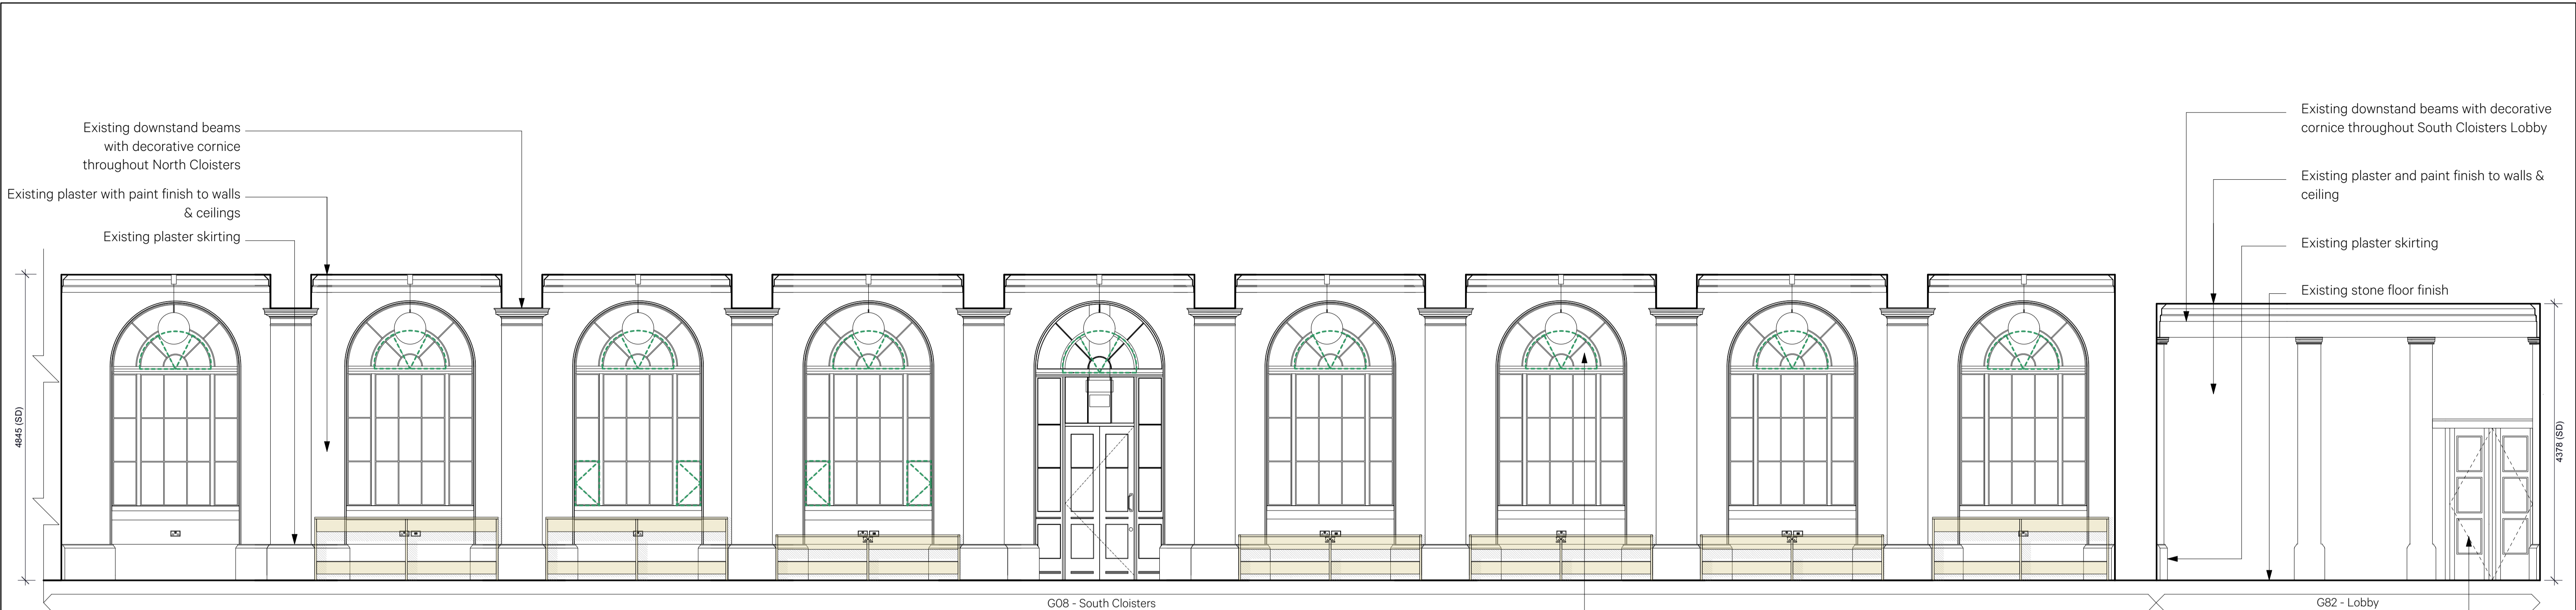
Existing downstand beams with decorative cornice throughout North Cloisters

Existing plaster with paint finish to walls & ceilings

Existing plaster skirting

Existing downstand beams with decorative cornice throughout South Cloisters Lobby

Existing plaster and paint finish to walls & ceiling

Existing plaster skirting

Existing stone floor finish

4845 (SD)

4378 (SD)

G08 - South Cloisters

G82 - Lobby